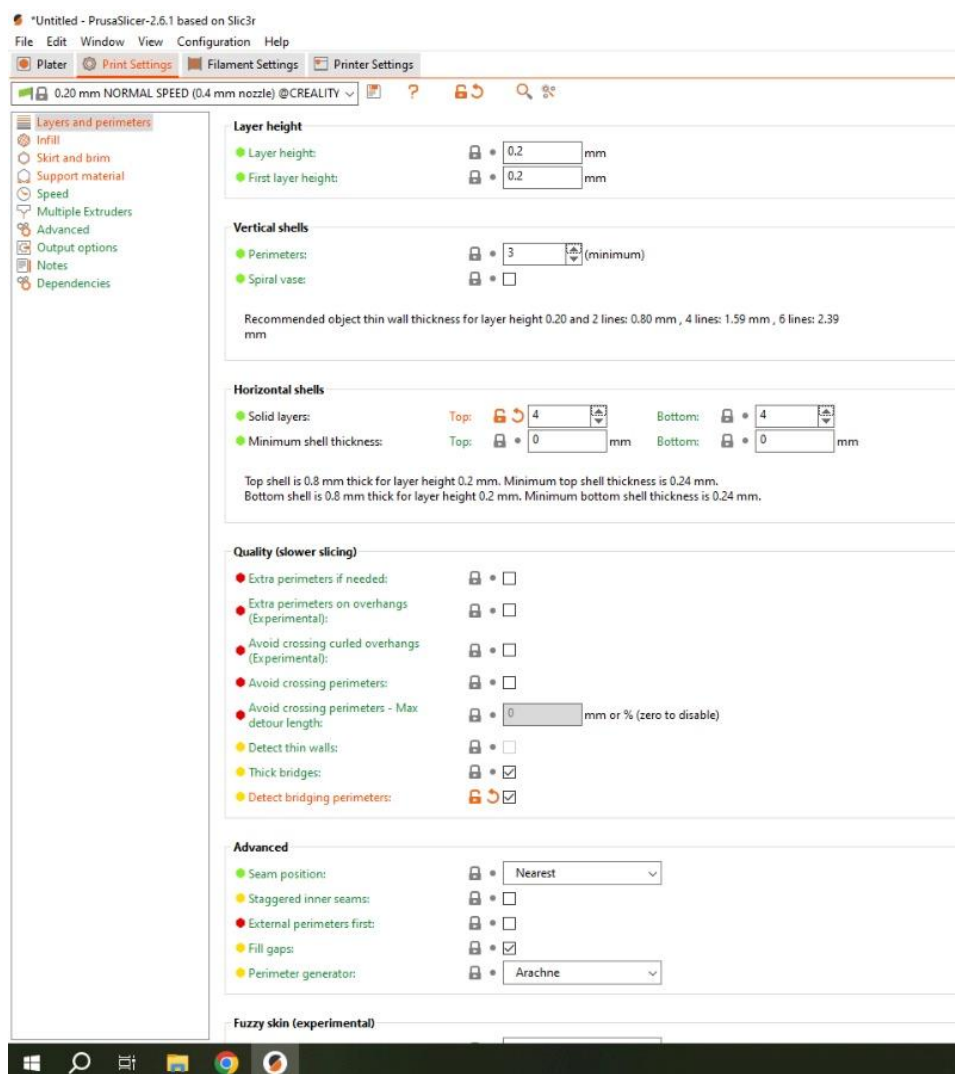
*Untitled - PrusaSlicer-2.6.1 based on Slic3r
File Edit Window View Configuration Help
Plater | Print Settings | Filament Settings | Printer Settings
0.20 mm NORMAL SPEED (0.4 mm nozzle) @CREALITY

Layers and perimeters
Infill
Skirt and brim
Support material
Speed
Multiple Extruders
Advanced
Output options
Notes
Dependencies

Layer height
Layer height: 0.2 mm
First layer height: 0.2 mm

Vertical shells
Perimeters: 3 (minimum)
Spiral vase:

Recommended object thin wall thickness for layer height 0.20 and 2 lines: 0.80 mm , 4 lines: 1.59 mm , 6 lines: 2.39 mm

Horizontal shells
Solid layers: Top: 4 Bottom: 4
Minimum shell thickness: Top: 0 mm Bottom: 0 mm

Top shell is 0.8 mm thick for layer height 0.2 mm. Minimum top shell thickness is 0.24 mm.
Bottom shell is 0.8 mm thick for layer height 0.2 mm. Minimum bottom shell thickness is 0.24 mm.

Quality (slower slicing)
Extra perimeters if needed:
Extra perimeters on overhangs (Experimental):
Avoid crossing curled overhangs (Experimental):
Avoid crossing perimeters:
Avoid crossing perimeters - Max detour length: 0 mm or % (zero to disable)
Detect thin walls:
Thick bridges:
Detect bridging perimeters:

Advanced
Seam position: Nearest
Staggered inner seams:
External perimeters first:
Fill gaps:
Perimeter generator: Arachne

Fuzzy skin (experimental)